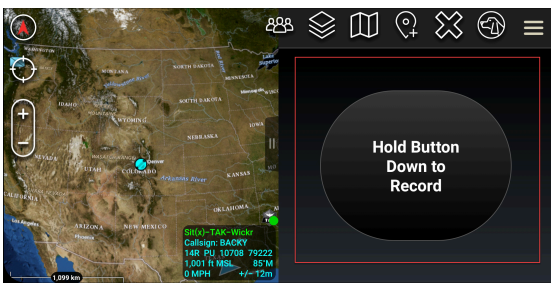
NORTH DAKOTA
SOUTH DAKOTA
IDAHO
WYOMING
NEBRASKA
UTAH
COLORADO
KANSAS
ARIZONA
NEW MEXICO
Hold Button Down to Record
Sit(x)-TAK-Wickr
Callsign: BACKY
14R PU 10708 79222
1,001 ft MSL 85°M
0 MPH +/- 12m
1,099 km